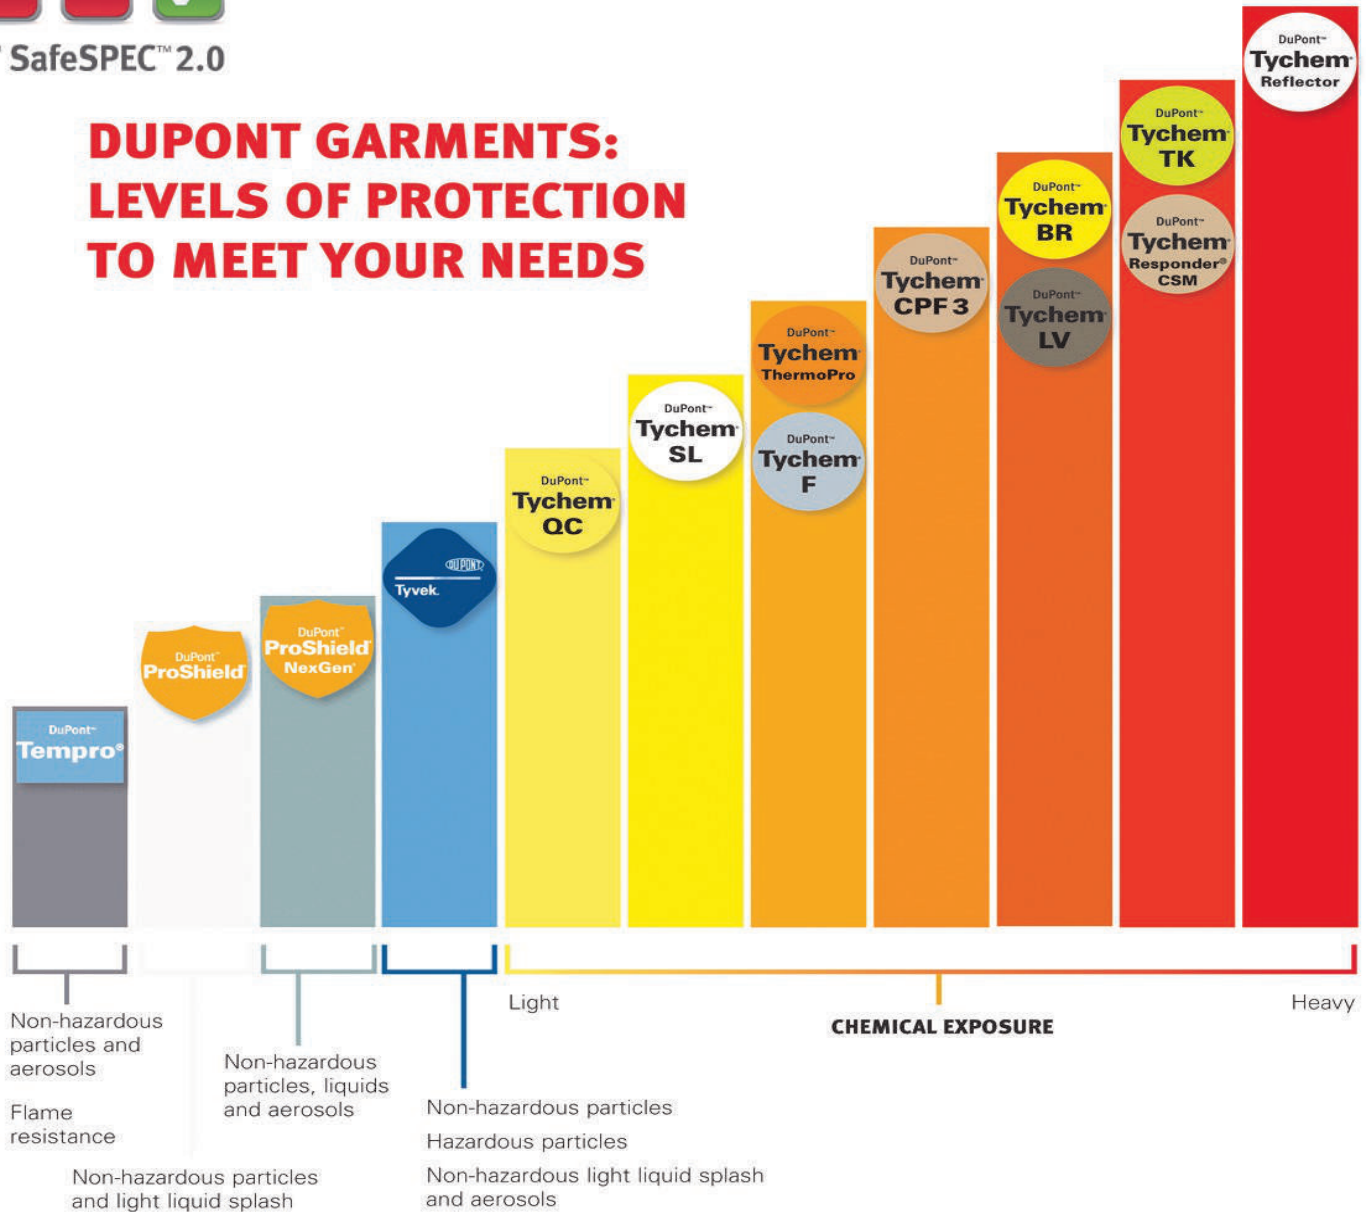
SafeSPEC™ 2.0

DUPONT GARMENTS: LEVELS OF PROTECTION TO MEET YOUR NEEDS

DuPont™ Tempro®

DuPont™ ProShield®

DuPont™ ProShield® NexGen®

DUPONT Tyvek®

DuPont™ Tychem® QC

DuPont™ Tychem® SL

DuPont™ Tychem® ThermoPro

DuPont™ Tychem® F

DuPont™ Tychem® CPF 3

DuPont™ Tychem® BR

DuPont™ Tychem® LV

DuPont™ Tychem® TK

DuPont™ Tychem® Responder® CSM

DuPont™ Tychem® Reflector

Non-hazardous particles and aerosols

Flame resistance

Non-hazardous particles and light liquid splash

Non-hazardous particles, liquids and aerosols

Non-hazardous particles

Hazardous particles

Non-hazardous light liquid splash and aerosols

Light

CHEMICAL EXPOSURE

Heavy